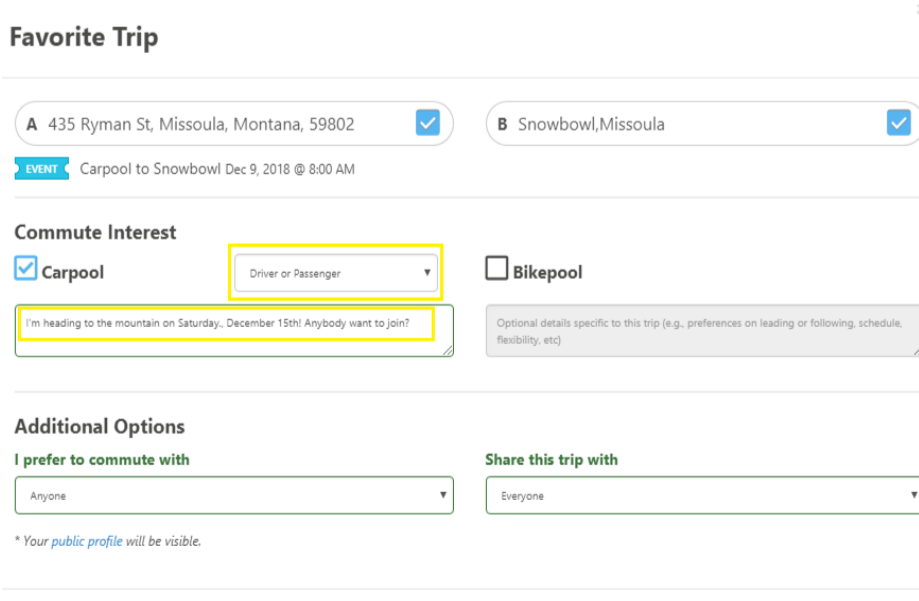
Favorite Trip

A 435 Ryman St, Missoula, Montana, 59802

B Snowbowl,Missoula

EVENT Carpool to Snowbowl Dec 9, 2018 @ 8:00 AM

Commute Interest

Carpool

Driver or Passenger ▾

Bikepool

I'm heading to the mountain on Saturday., December 15th! Anybody want to join?

Optional details specific to this trip (e.g., preferences on leading or following, schedule, flexibility, etc)

Additional Options

I prefer to commute with

Anyone ▾

Share this trip with

Everyone ▾

* Your public profile will be visible.